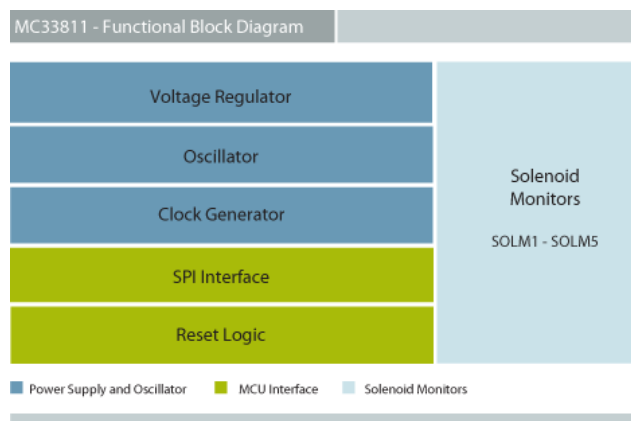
MC33811 - Functional Block Diagram

Voltage Regulator

Oscillator

Clock Generator

SPI Interface

Reset Logic

Solenoid Monitors

SOLM1 - SOLM5

Power Supply and Oscillator
MCU Interface
Solenoid Monitors